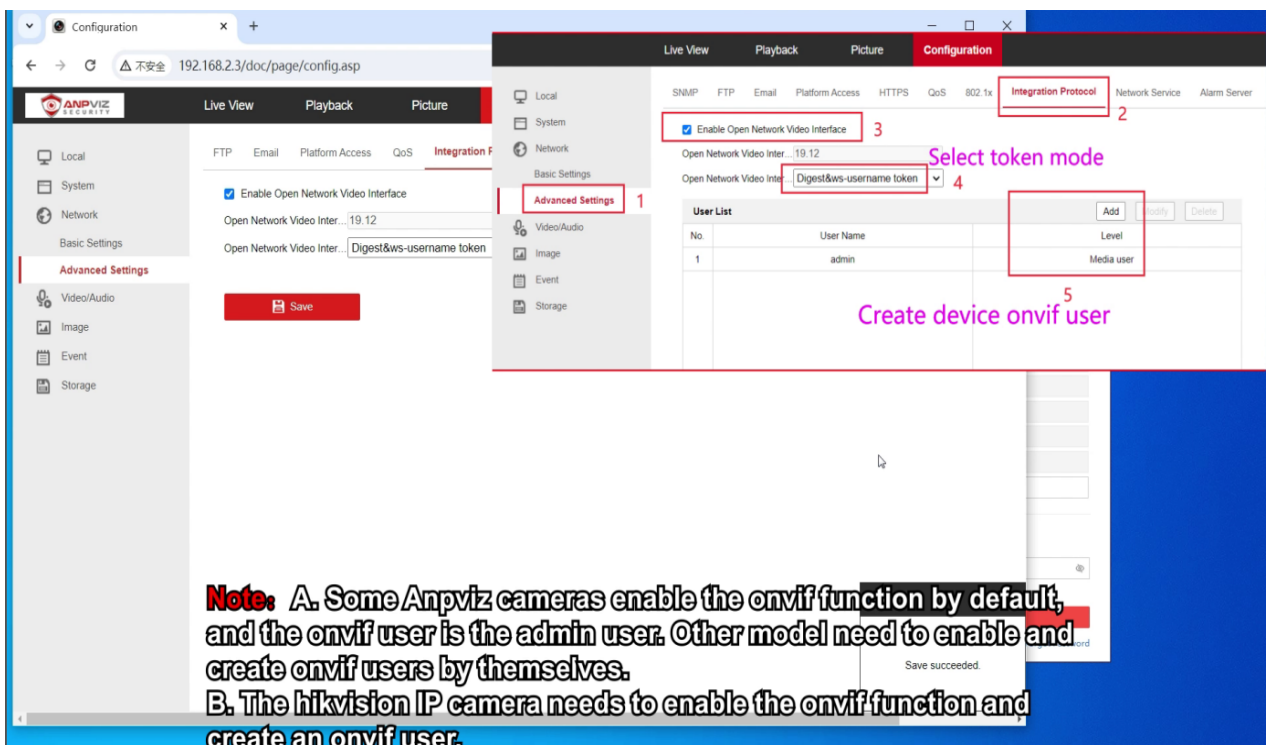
Configuration × +

← → C ⚠ 不安全 192.168.2.3/doc/page/config.asp

ANPVIZ SECURITY

Live View Playback Picture

Local
System
Network
Basic Settings
Advanced Settings
Video/Audio
Image
Event
Storage

FTP Email Platform Access QoS Integration P

Enable Open Network Video Interface
Open Network Video Inter... 19.12
Open Network Video Inter... Digest&ws-username token

Save

Live View Playback Picture Configuration

Local
System
Network
Basic Settings
Advanced Settings 1
Video/Audio
Image
Event
Storage

SNMP FTP Email Platform Access HTTPS QoS 802.1x Integration Protocol Network Service Alarm Server

2

Enable Open Network Video Interface 3
Open Network Video Inter... 19.12
Select token mode
Open Network Video Inter... Digest&ws-username token 4

User List Add Modify Delete

| No. | User Name | Level |
|---|---|---|
| 1 | admin | Media user |

5
Create device onvif user

Save succeeded.

Note: A. Some Anpviz cameras enable the onvif function by default, and the onvif user is the admin user. Other model need to enable and create onvif users by themselves.
B. The hikvision IP camera needs to enable the onvif function and create an onvif user.